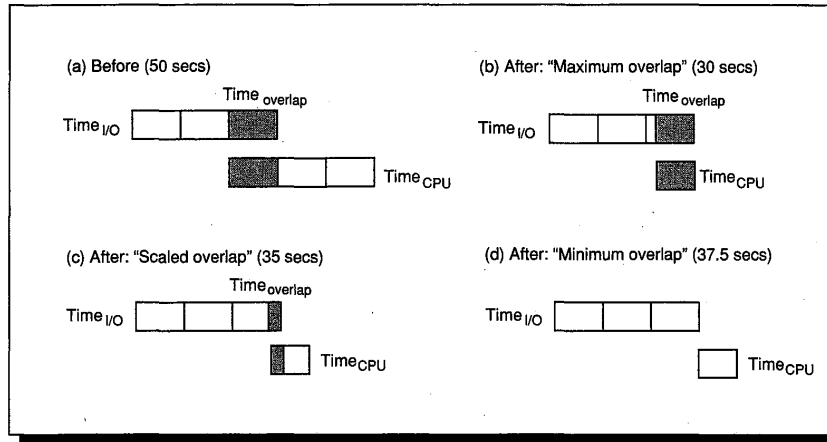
(a) Before (50 secs)

Time$_{overlap}$

Time$_{I/O}$

Time$_{CPU}$

(b) After: "Maximum overlap" (30 secs)

Time$_{overlap}$

Time$_{I/O}$

Time$_{CPU}$

(c) After: "Scaled overlap" (35 secs)

Time$_{overlap}$

Time$_{I/O}$

Time$_{CPU}$

(d) After: "Minimum overlap" (37.5 secs)

Time$_{I/O}$

Time$_{CPU}$